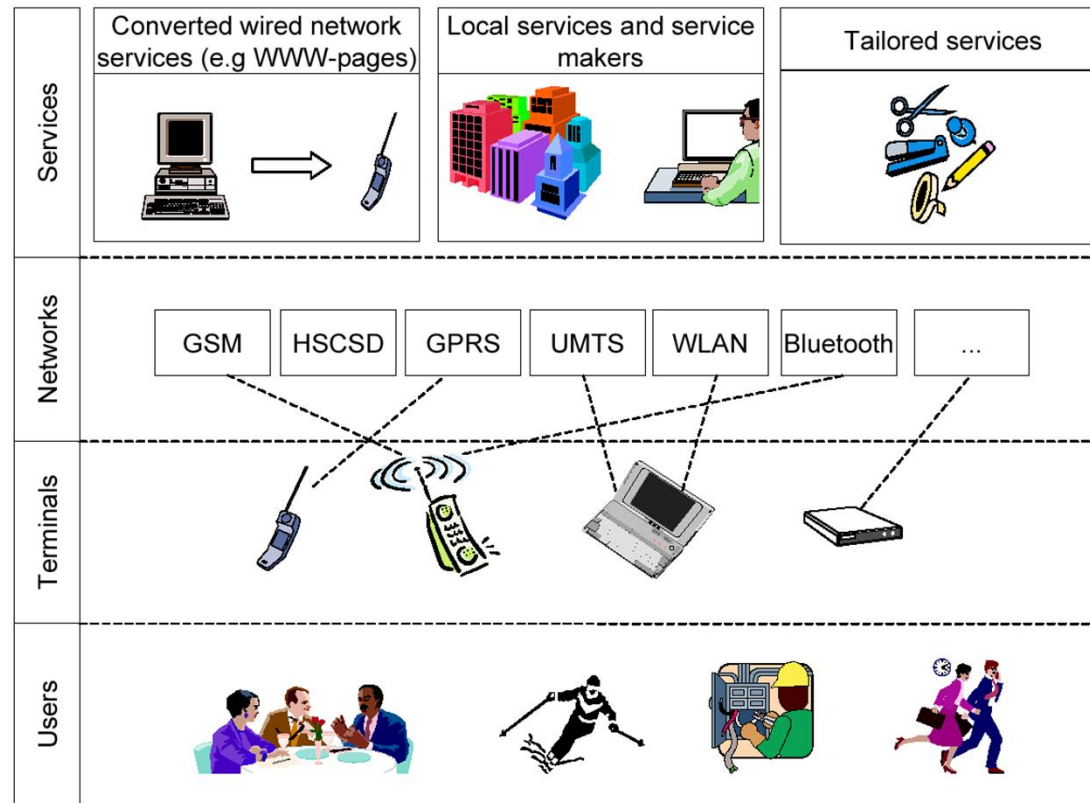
Services

Converted wired network services (e.g WWW-pages)

Local services and service makers

Tailored services

Networks

| GSM | HSCSD | GPRS | UMTS | WLAN | Bluetooth | ... |
|---|---|---|---|---|---|---|

Terminals

Users